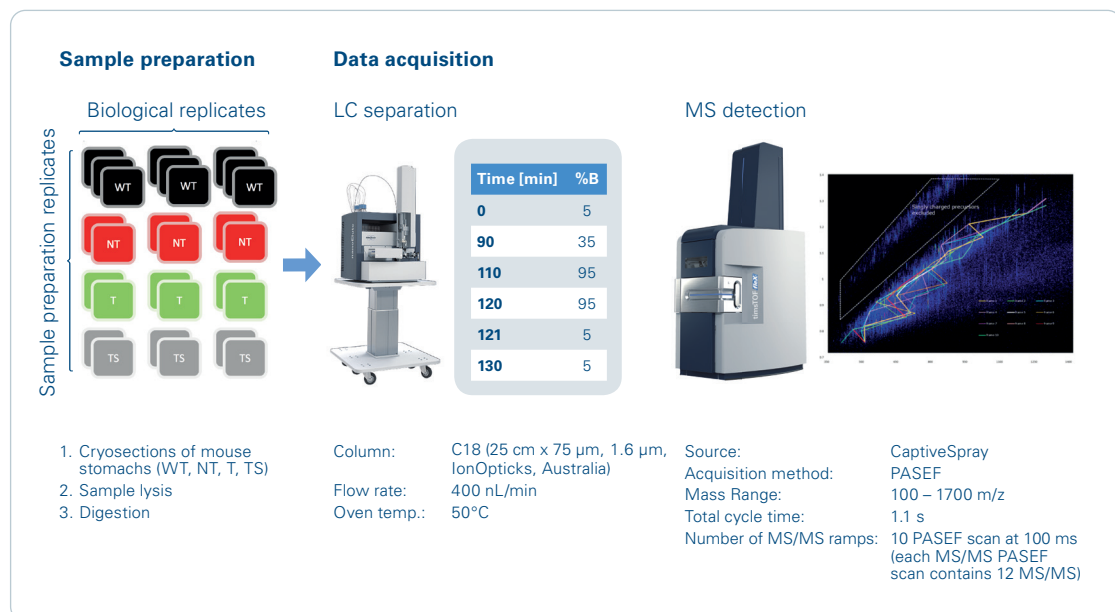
Sample preparation

Biological replicates

Sample preparation replicates

WT WT WT
NT NT NT
T T T
TS TS TS

1. Cryosections of mouse stomachs (WT, NT, T, TS)
2. Sample lysis
3. Digestion

Data acquisition

LC separation

| Time [min] | %B |
|---|---|
| 0 | 5 |
| 90 | 35 |
| 110 | 95 |
| 120 | 95 |
| 121 | 5 |
| 130 | 5 |

Column: C18 (25 cm x 75 µm, 1.6 µm, IonOpticks, Australia)
Flow rate: 400 nL/min
Oven temp.: 50°C

MS detection

timsTOF flex

Singly charged precursors excluded

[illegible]

Source: CaptiveSpray
Acquisition method: PASEF
Mass Range: 100 – 1700 m/z
Total cycle time: 1.1 s
Number of MS/MS ramps: 10 PASEF scan at 100 ms (each MS/MS PASEF scan contains 12 MS/MS)